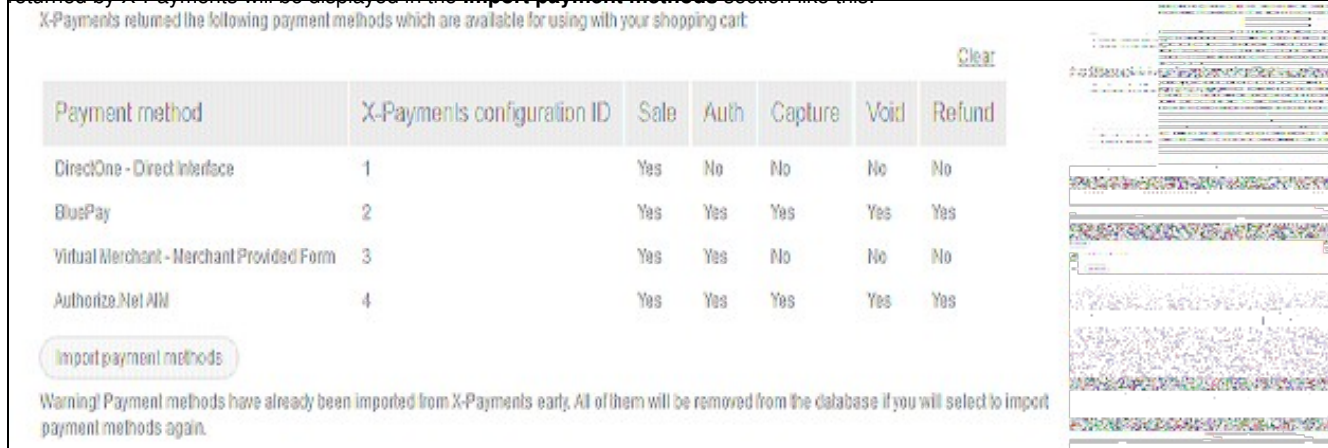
returned by X-Payments will be displayed in the **Import payment methods** section like this:

X-Payments returned the following payment methods which are available for using with your shopping cart:

Clear

| Payment method | X-Payments configuration ID | Sale | Auth | Capture | Void | Refund |
|---|---|---|---|---|---|---|
| DirectOne - Direct Interface | 1 | Yes | No | No | No | No |
| BluePay | 2 | Yes | Yes | Yes | Yes | Yes |
| Virtual Merchant - Merchant Provided Form | 3 | Yes | Yes | No | No | No |
| Authorize.Net AIM | 4 | Yes | Yes | Yes | Yes | Yes |

Import payment methods

Warning! Payment methods have already been imported from X-Payments early. All of them will be removed from the database if you will select to import payment methods again.